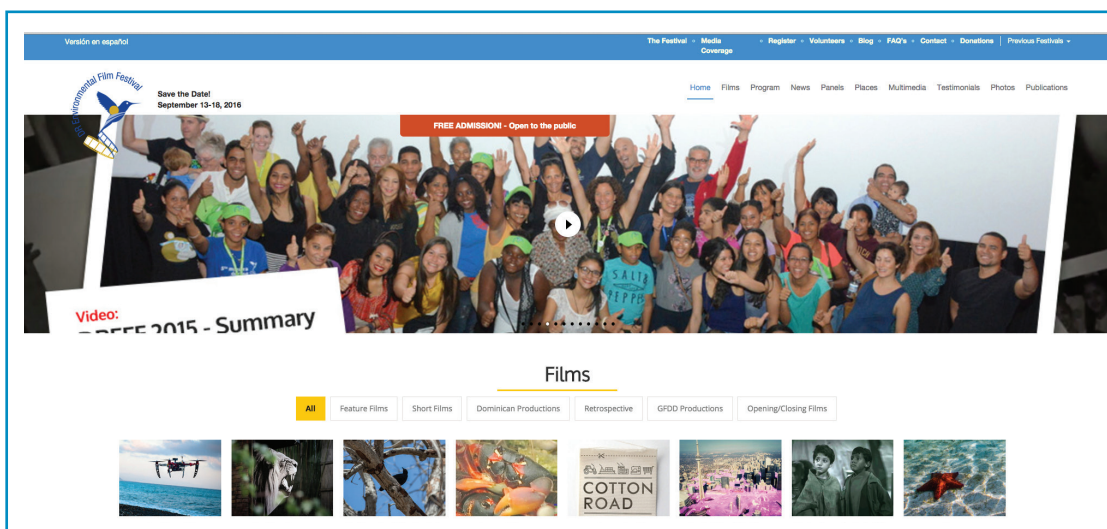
Versión en español

The Festival • Media Coverage • Register • Volunteers • Blog • FAQ's • Contact • Donations | Previous Festivals

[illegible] Environmental Film Festival

Save the Date!
September 13-18, 2016

Home Films Program News Panels Places Multimedia Testimonials Photos Publications

FREE ADMISSION! - Open to the public

Video:
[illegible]EFF 2015 - Summary

Films

All | Feature Films | Short Films | Dominican Productions | Retrospective | GFDD Productions | Opening/Closing Films

COTTON ROAD